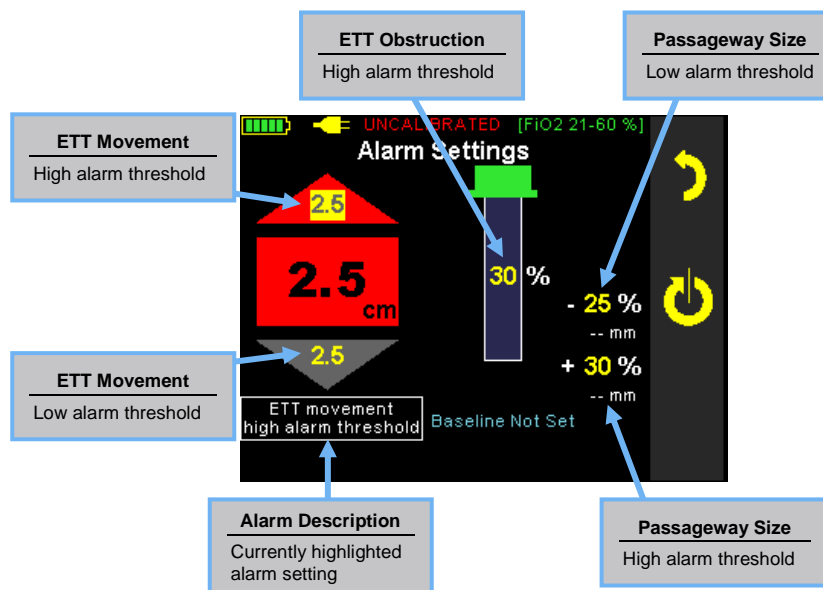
ETT Obstruction
High alarm threshold

Passageway Size
Low alarm threshold

ETT Movement
High alarm threshold

UNCALIBRATED [FiO2 21-60 %]
Alarm Settings

2.5

2.5 cm

30 %

- 25 %
-- mm

+ 30 %
-- mm

2.5

ETT Movement
Low alarm threshold

ETT movement high alarm threshold

Baseline Not Set

Alarm Description
Currently highlighted alarm setting

Passageway Size
High alarm threshold